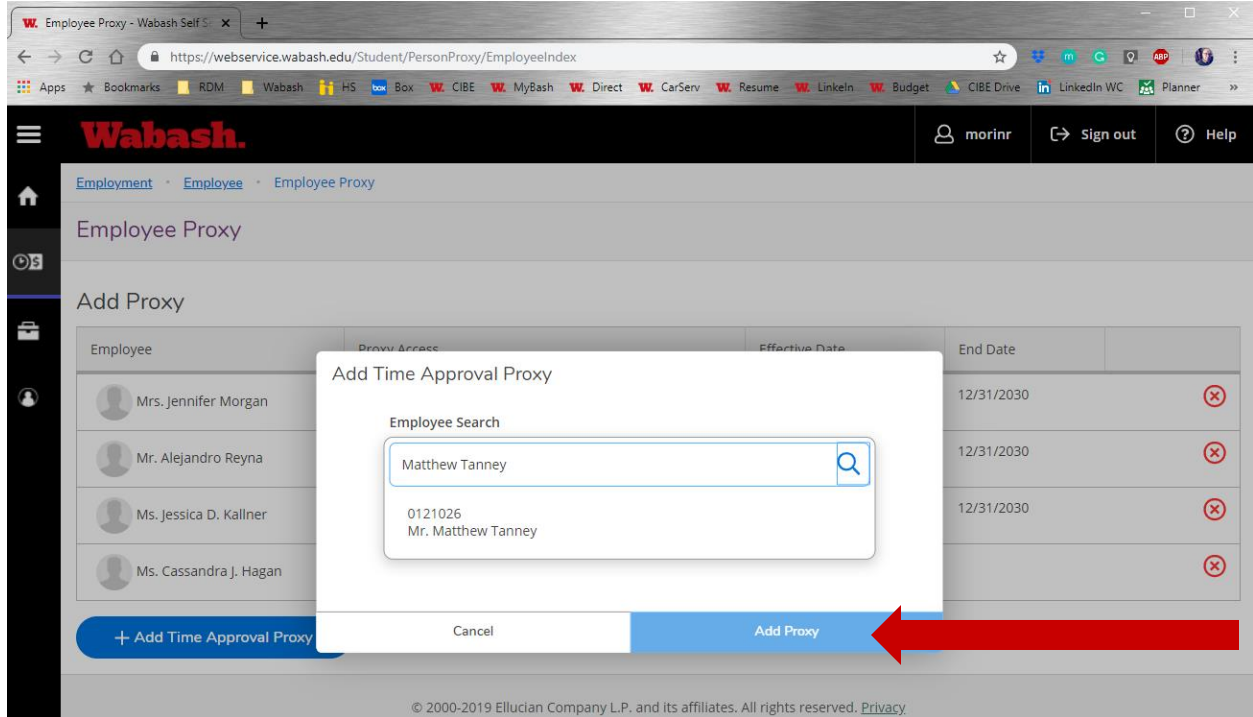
Employee Proxy - Wabash Self S

https://webservice.wabash.edu/Student/PersonProxy/EmployeeIndex

Apps Bookmarks RDM Wabash HS Box CIBE MyBash Direct CarServ Resume LinkedIn Budget CIBE Drive LinkedIn WC Planner

Wabash.

morinr Sign out Help

Employment · Employee · Employee Proxy

Employee Proxy

Add Proxy

| Employee | Proxy Access | Effective Date | End Date |
|---|---|---|---|
| Mrs. Jennifer Morgan | | | 12/31/2030 |
| Mr. Alejandro Reyna | | | 12/31/2030 |
| Ms. Jessica D. Kallner | | | 12/31/2030 |
| Ms. Cassandra J. Hagan | | | |

+ Add Time Approval Proxy

Add Time Approval Proxy

Employee Search

Matthew Tanney

0121026
Mr. Matthew Tanney

Cancel

Add Proxy

© 2000-2019 Ellucian Company L.P. and its affiliates. All rights reserved. Privacy